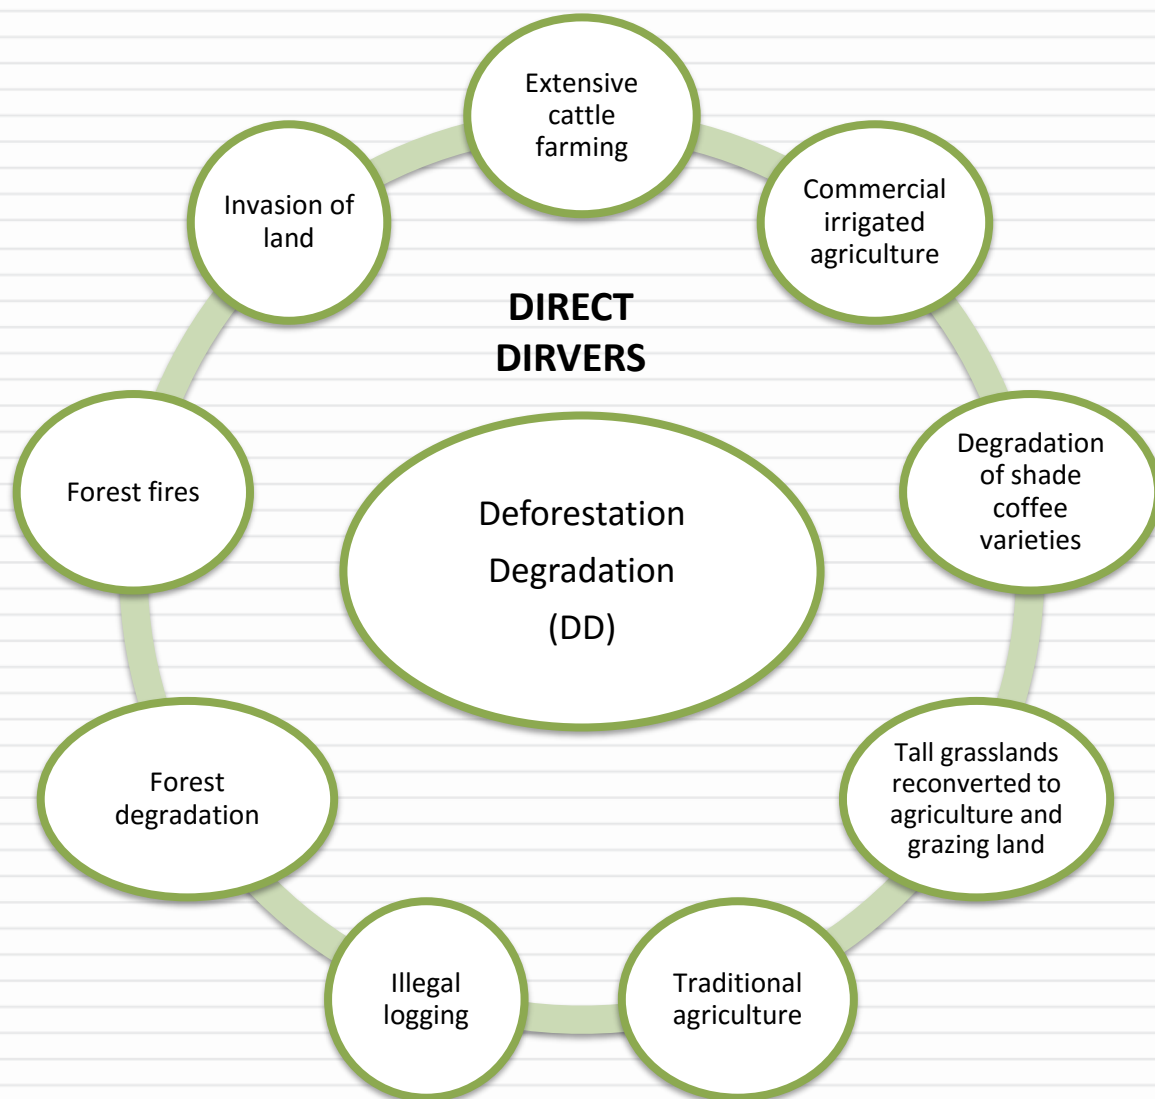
Extensive cattle farming

Commercial irrigated agriculture

Degradation of shade coffee varieties

Tall grasslands reconverted to agriculture and grazing land

Traditional agriculture

Illegal logging

Forest degradation

Forest fires

Invasion of land

DIRECT DIRVERS

Deforestation Degradation (DD)